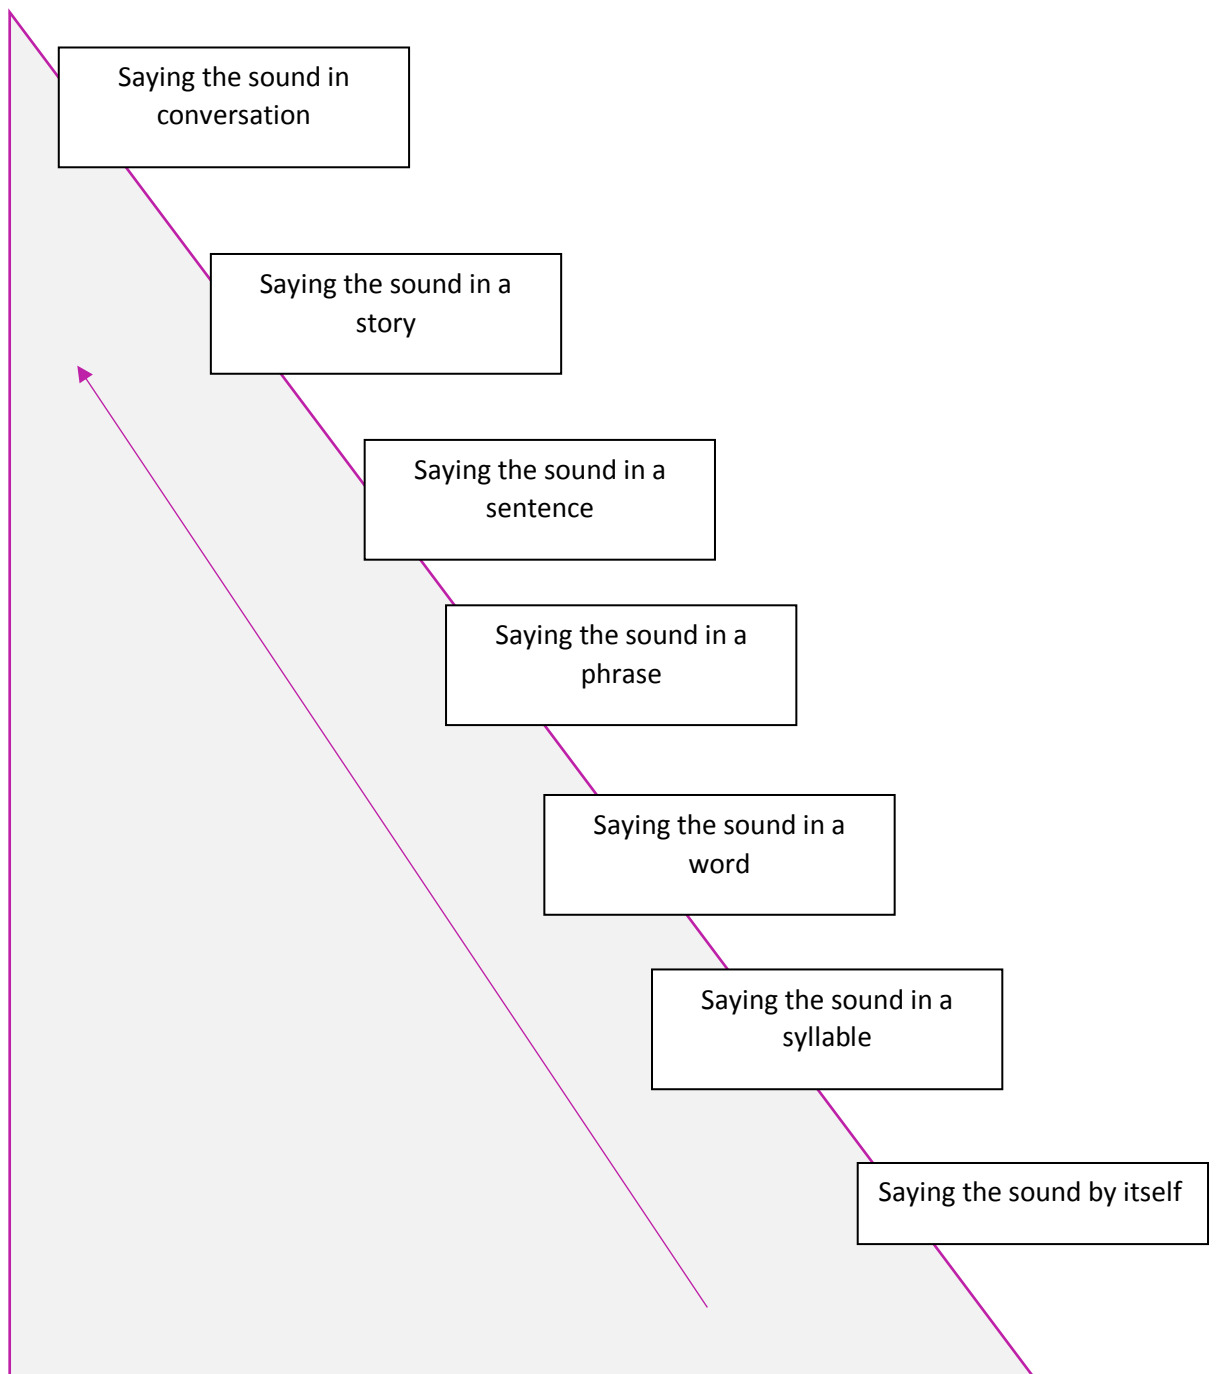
Saying the sound in conversation

Saying the sound in a story

Saying the sound in a sentence

Saying the sound in a phrase

Saying the sound in a word

Saying the sound in a syllable

Saying the sound by itself